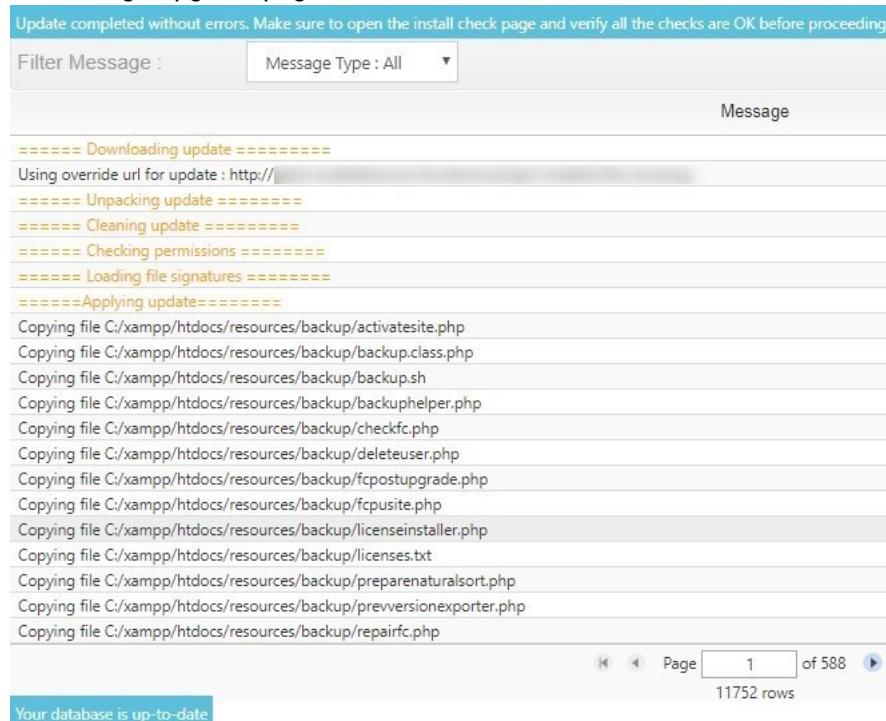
Update completed without errors. Make sure to open the install check page and verify all the checks are OK before proceeding

Filter Message :

Message Type : All

Message

====== Downloading update =========

Using override url for update : http://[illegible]

====== Unpacking update ========

====== Cleaning update =========

====== Checking permissions ========

====== Loading file signatures ========

======Applying update========

Copying file C:/xampp/htdocs/resources/backup/activatesite.php

Copying file C:/xampp/htdocs/resources/backup/backup.class.php

Copying file C:/xampp/htdocs/resources/backup/backup.sh

Copying file C:/xampp/htdocs/resources/backup/backuphelper.php

Copying file C:/xampp/htdocs/resources/backup/checkfc.php

Copying file C:/xampp/htdocs/resources/backup/deleteuser.php

Copying file C:/xampp/htdocs/resources/backup/fcpostupgrade.php

Copying file C:/xampp/htdocs/resources/backup/fcpusite.php

Copying file C:/xampp/htdocs/resources/backup/licenseinstaller.php

Copying file C:/xampp/htdocs/resources/backup/licenses.txt

Copying file C:/xampp/htdocs/resources/backup/preparenaturalsort.php

Copying file C:/xampp/htdocs/resources/backup/prevversionexporter.php

Copying file C:/xampp/htdocs/resources/backup/repairfc.php

Page 1 of 588

11752 rows

Your database is up-to-date